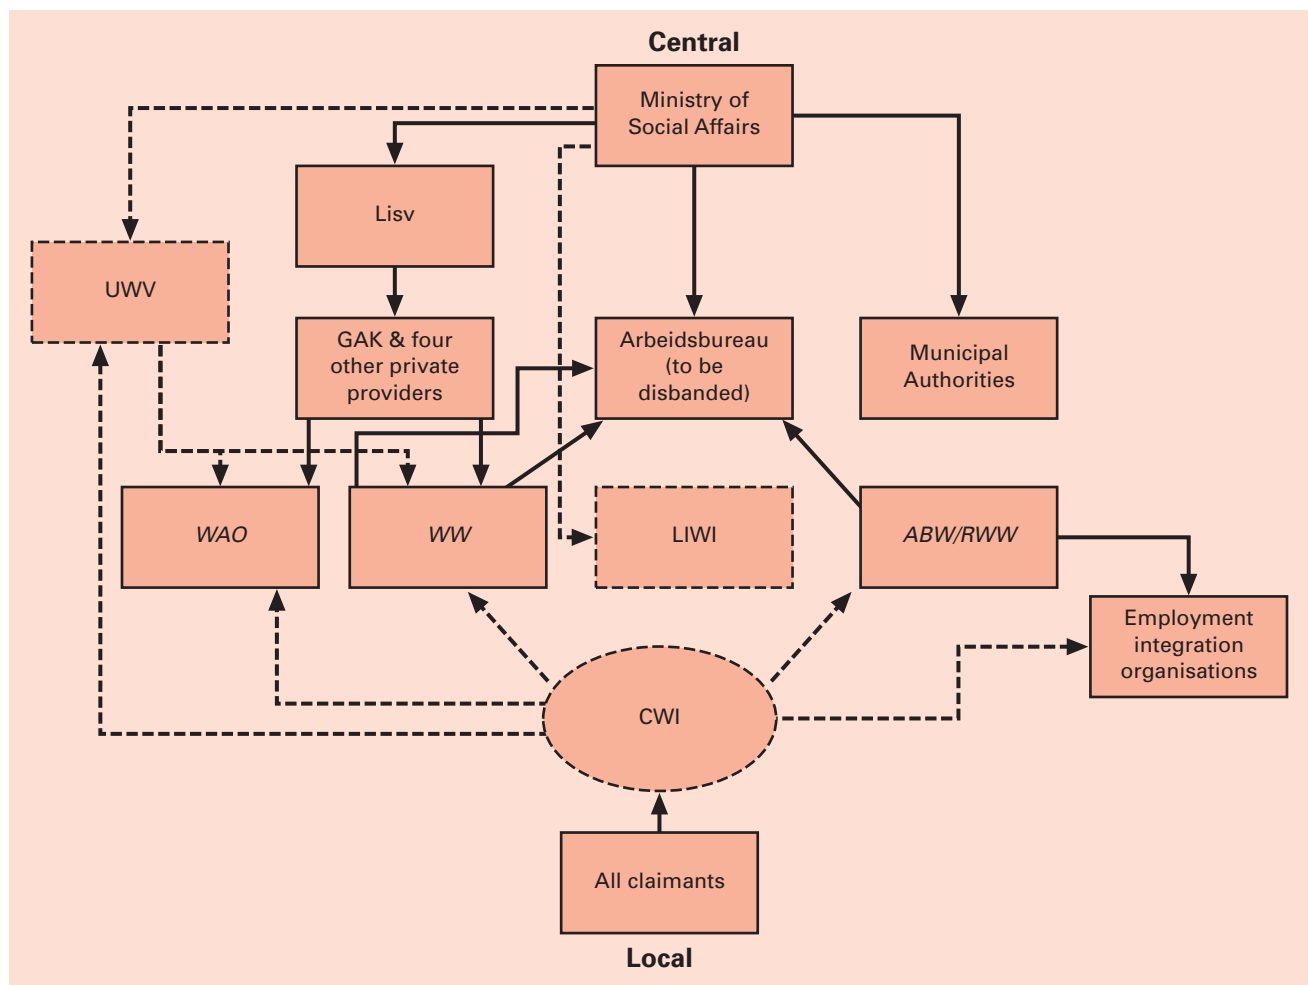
Central

Ministry of Social Affairs

Lisv

UWV

GAK & four other private providers

Arbeidsbureau (to be disbanded)

Municipal Authorities

WAO

WW

LIWI

ABW/RWW

Employment integration organisations

CWI

All claimants

Local